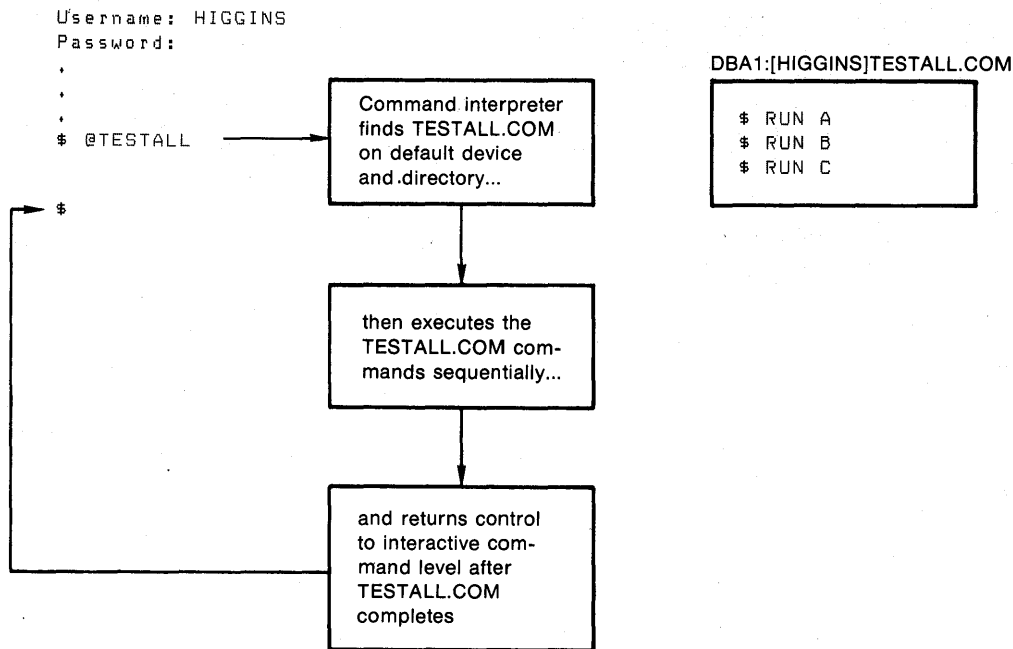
Username: HIGGINS
Password:
.
.
.
$ @TESTALL

$

Command interpreter finds TESTALL.COM on default device and directory...

then executes the TESTALL.COM commands sequentially...

and returns control to interactive command level after TESTALL.COM completes

DBA1:[HIGGINS]TESTALL.COM

$ RUN A
$ RUN B
$ RUN C